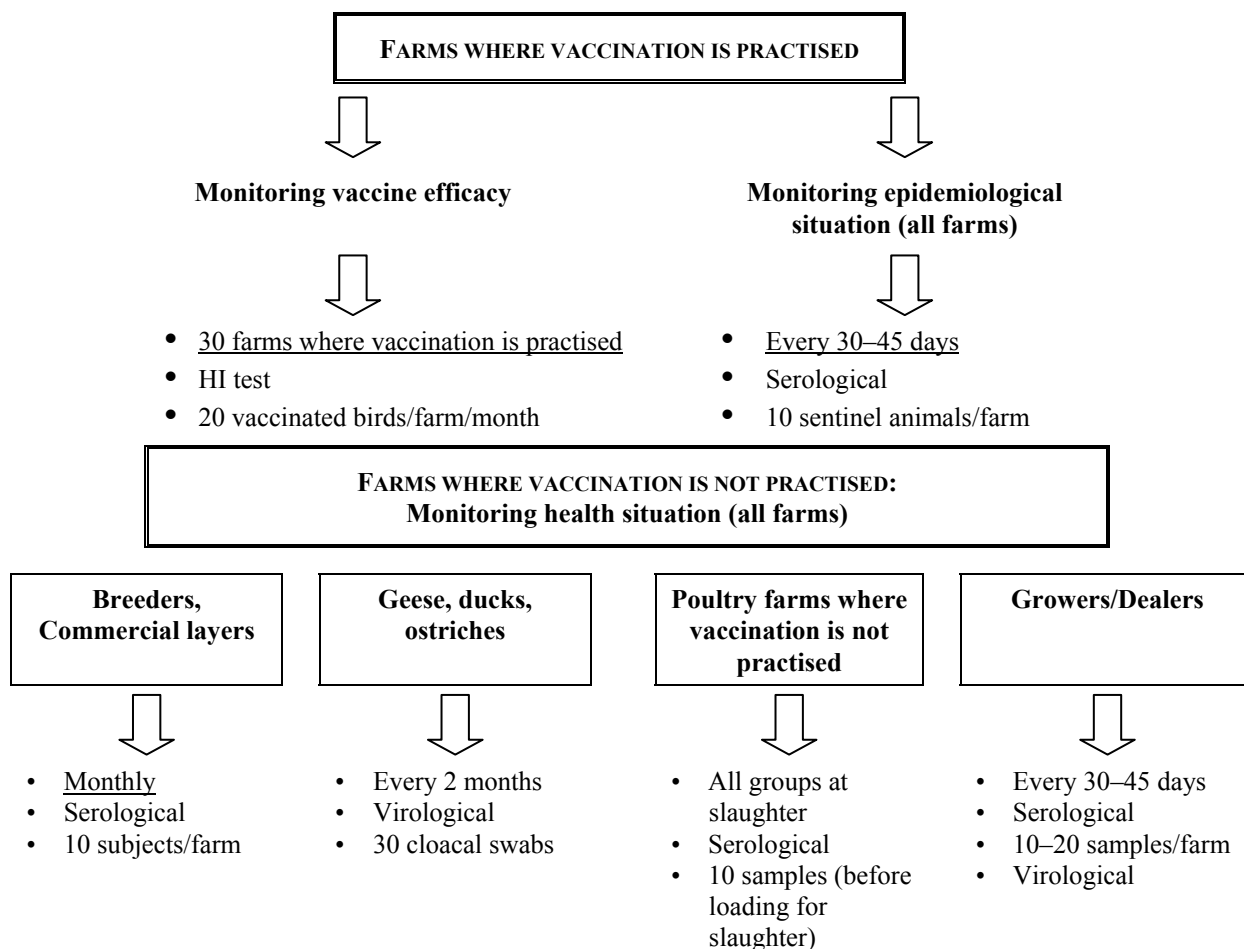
FARMS WHERE VACCINATION IS PRACTISED

Monitoring vaccine efficacy

- 30 farms where vaccination is practised
- HI test
- 20 vaccinated birds/farm/month

Monitoring epidemiological situation (all farms)

- Every 30–45 days
- Serological
- 10 sentinel animals/farm

FARMS WHERE VACCINATION IS NOT PRACTISED:
Monitoring health situation (all farms)

Breeders, Commercial layers

- Monthly
- Serological
- 10 subjects/farm

Geese, ducks, ostriches

- Every 2 months
- Virological
- 30 cloacal swabs

Poultry farms where vaccination is not practised

- All groups at slaughter
- Serological
- 10 samples (before loading for slaughter)

Growers/Dealers

- Every 30–45 days
- Serological
- 10–20 samples/farm
- Virological